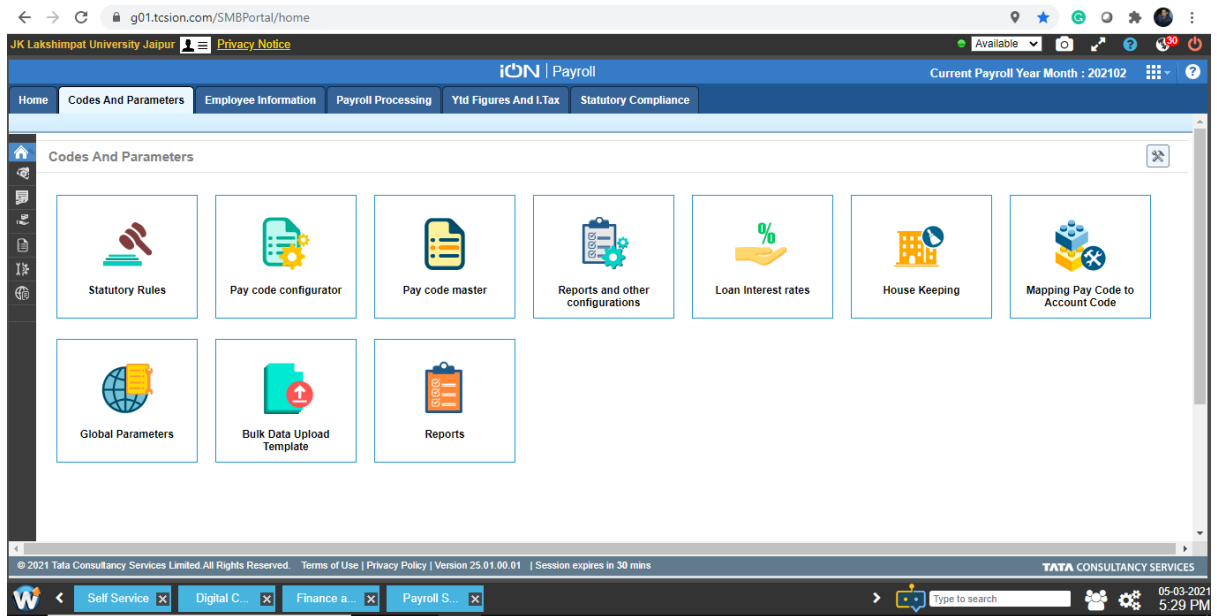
g01.tcsion.com/SMBPortal/home

JK Lakshimpat University Jaipur Privacy Notice

Available 30

iON | Payroll

Current Payroll Year Month : 202102

Home | Codes And Parameters | Employee Information | Payroll Processing | Ytd Figures And I.Tax | Statutory Compliance

Codes And Parameters

Statutory Rules

Pay code configurator

Pay code master

Reports and other configurations

Loan Interest rates

House Keeping

Mapping Pay Code to Account Code

Global Parameters

Bulk Data Upload Template

Reports

© 2021 Tata Consultancy Services Limited.All Rights Reserved. Terms of Use | Privacy Policy | Version 25.01.00.01 | Session expires in 30 mins

TATA CONSULTANCY SERVICES

Self Service | Digital C... | Finance a... | Payroll S...

Type to search

05-03-2021
5:29 PM